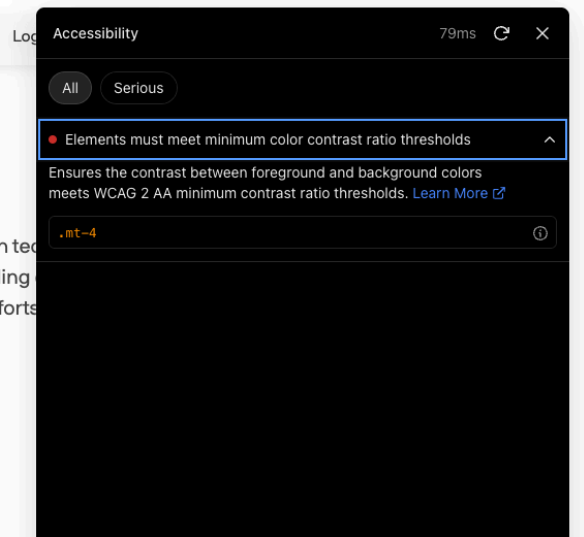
Log

n tec
ing
forts

Accessibility

79ms

All

Serious

Elements must meet minimum color contrast ratio thresholds

Ensures the contrast between foreground and background colors meets WCAG 2 AA minimum contrast ratio thresholds. Learn More

.mt-4